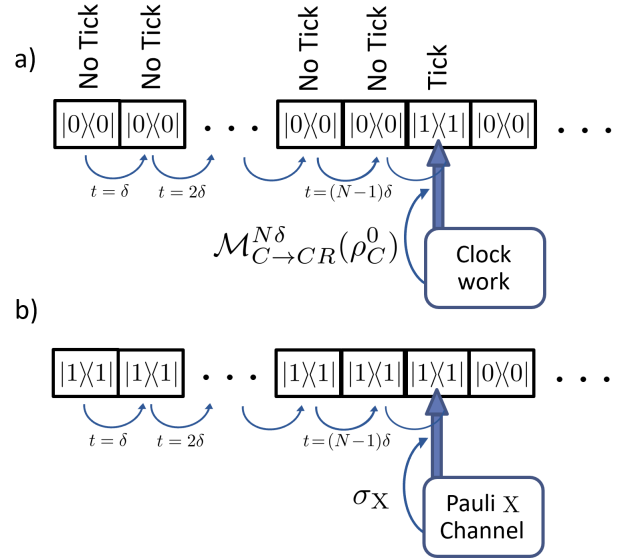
a)

No Tick No Tick No Tick No Tick Tick

$|0\rangle\langle 0|$ $|0\rangle\langle 0|$ . . . $|0\rangle\langle 0|$ $|0\rangle\langle 0|$ $|1\rangle\langle 1|$ $|0\rangle\langle 0|$ . . .

$t = \delta$ $t = 2\delta$ $t = (N-1)\delta$

$\mathcal{M}^{N\delta}_{C \to CR}(\rho^0_C)$

Clock work

b)

$|1\rangle\langle 1|$ $|1\rangle\langle 1|$ . . . $|1\rangle\langle 1|$ $|1\rangle\langle 1|$ $|1\rangle\langle 1|$ $|0\rangle\langle 0|$ . . .

$t = \delta$ $t = 2\delta$ $t = (N-1)\delta$

$\sigma_X$

Pauli X Channel